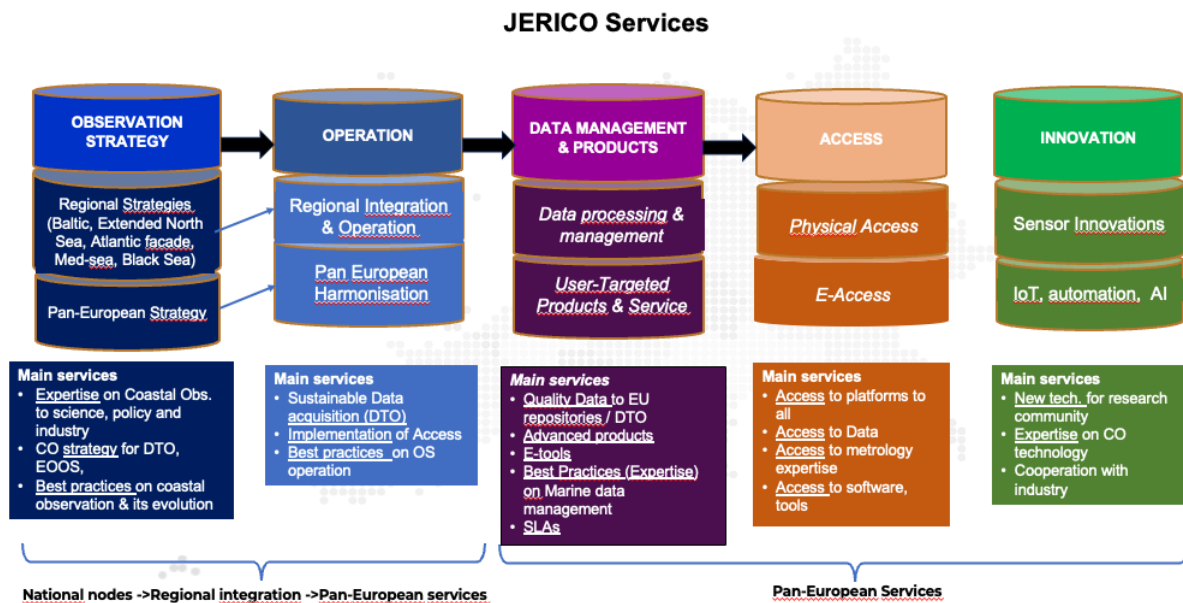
JERICO Services

OBSERVATION STRATEGY

Regional Strategies (Baltic, Extended North Sea, Atlantic facade, Med-sea, Black Sea)

Pan-European Strategy

OPERATION

Regional Integration & Operation

Pan European Harmonisation

DATA MANAGEMENT & PRODUCTS

Data processing & management

User-Targeted Products & Service

ACCESS

Physical Access

E-Access

INNOVATION

Sensor Innovations

IoT, automation, AI

Main services
• Expertise on Coastal Obs. to science, policy and industry
• CO strategy for DTO, EOOS,
• Best practices on coastal observation & its evolution

Main services
• Sustainable Data acquisition (DTO)
• Implementation of Access
• Best practices on OS operation

Main services
• Quality Data to EU repositories / DTO
• Advanced products
• E-tools
• Best Practices (Expertise) on Marine data management
• SLAs

Main services
• Access to platforms to all
• Access to Data
• Access to metrology expertise
• Access to software, tools

Main services
• New tech. for research community
• Expertise on CO technology
• Cooperation with industry

National nodes ->Regional integration ->Pan-European services

Pan-European Services